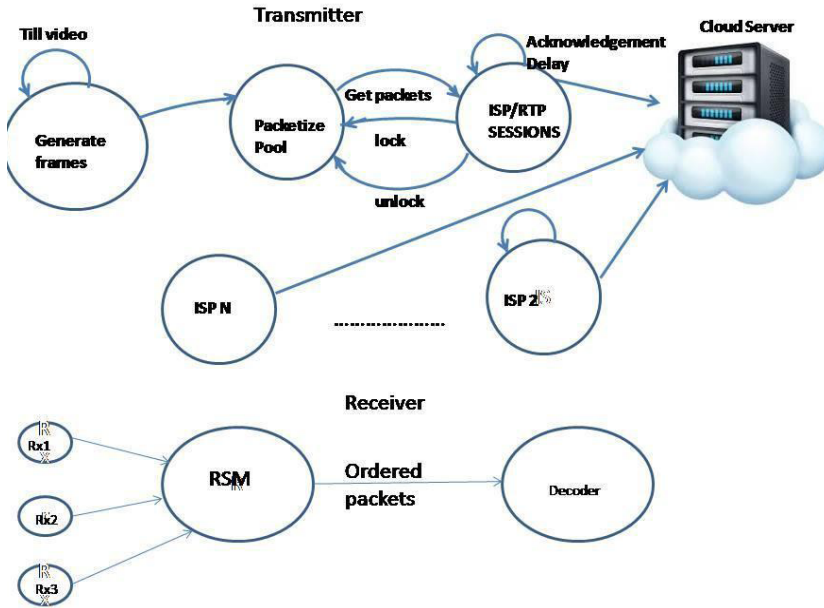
Transmitter

Till video

Generate frames

Packetize Pool

Get packets

lock

unlock

ISP/RTP SESSIONS

Acknowledgement Delay

Cloud Server

ISP N

……………………

ISP 2

Receiver

Rx1

Rx2

Rx3

RSM

Ordered packets

Decoder